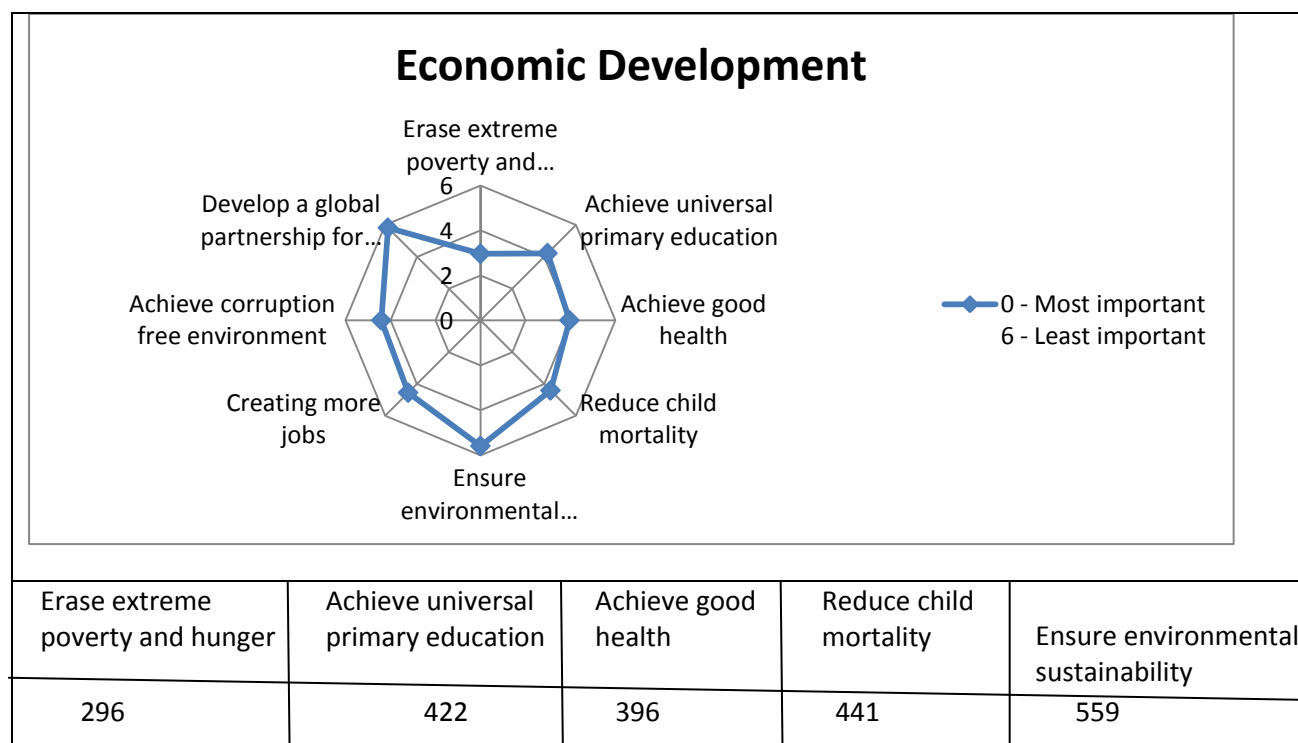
Economic Development

Erase extreme poverty and…

Achieve universal primary education

Achieve good health

Reduce child mortality

Ensure environmental…

Creating more jobs

Achieve corruption free environment

Develop a global partnership for…

6
4
2
0

0 - Most important
6 - Least important

| Erase extreme poverty and hunger | Achieve universal primary education | Achieve good health | Reduce child mortality | Ensure environmental sustainability |
|---|---|---|---|---|
| 296 | 422 | 396 | 441 | 559 |